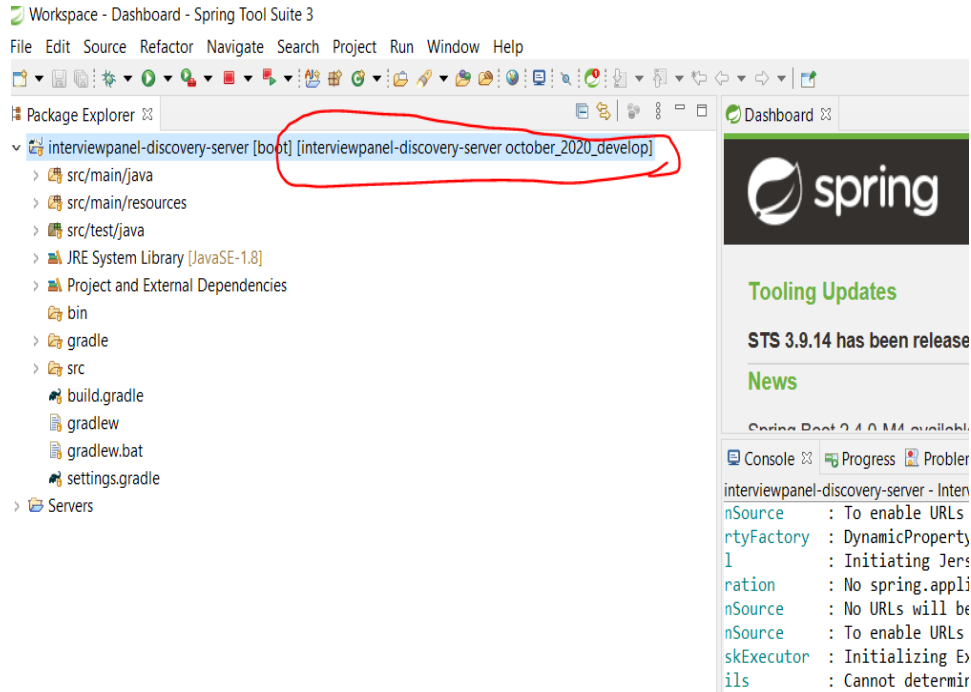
Workspace - Dashboard - Spring Tool Suite 3

File Edit Source Refactor Navigate Search Project Run Window Help

Package Explorer

interviewpanel-discovery-server [boot] [interviewpanel-discovery-server october_2020_develop]
src/main/java
src/main/resources
src/test/java
JRE System Library [JavaSE-1.8]
Project and External Dependencies
bin
gradle
src
build.gradle
gradlew
gradlew.bat
settings.gradle
Servers

Dashboard

spring

Tooling Updates

STS 3.9.14 has been release

News

Spring Boot 2.4.0 M4 availabl

Console Progress Probler

interviewpanel-discovery-server - Inter

nSource : To enable URLs
rtyFactory : DynamicProperty
l : Initiating Jers
ration : No spring.appli
nSource : No URLs will be
nSource : To enable URLs
skExecutor : Initializing Ex
ils : Cannot determin